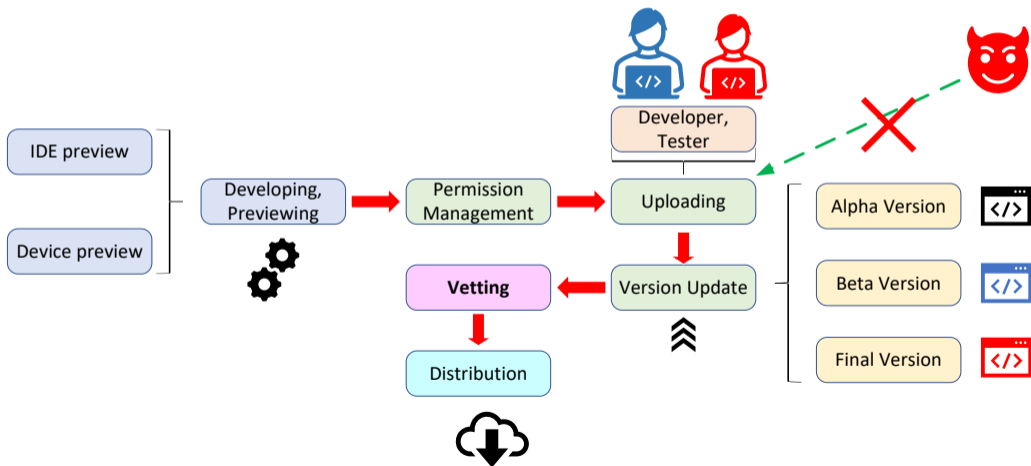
IDE preview

Device preview

Developing, Previewing

Permission Management

Developer, Tester

</>

</>

Uploading

Version Update

Vetting

Distribution

Alpha Version

Beta Version

Final Version

</>

</>

</>